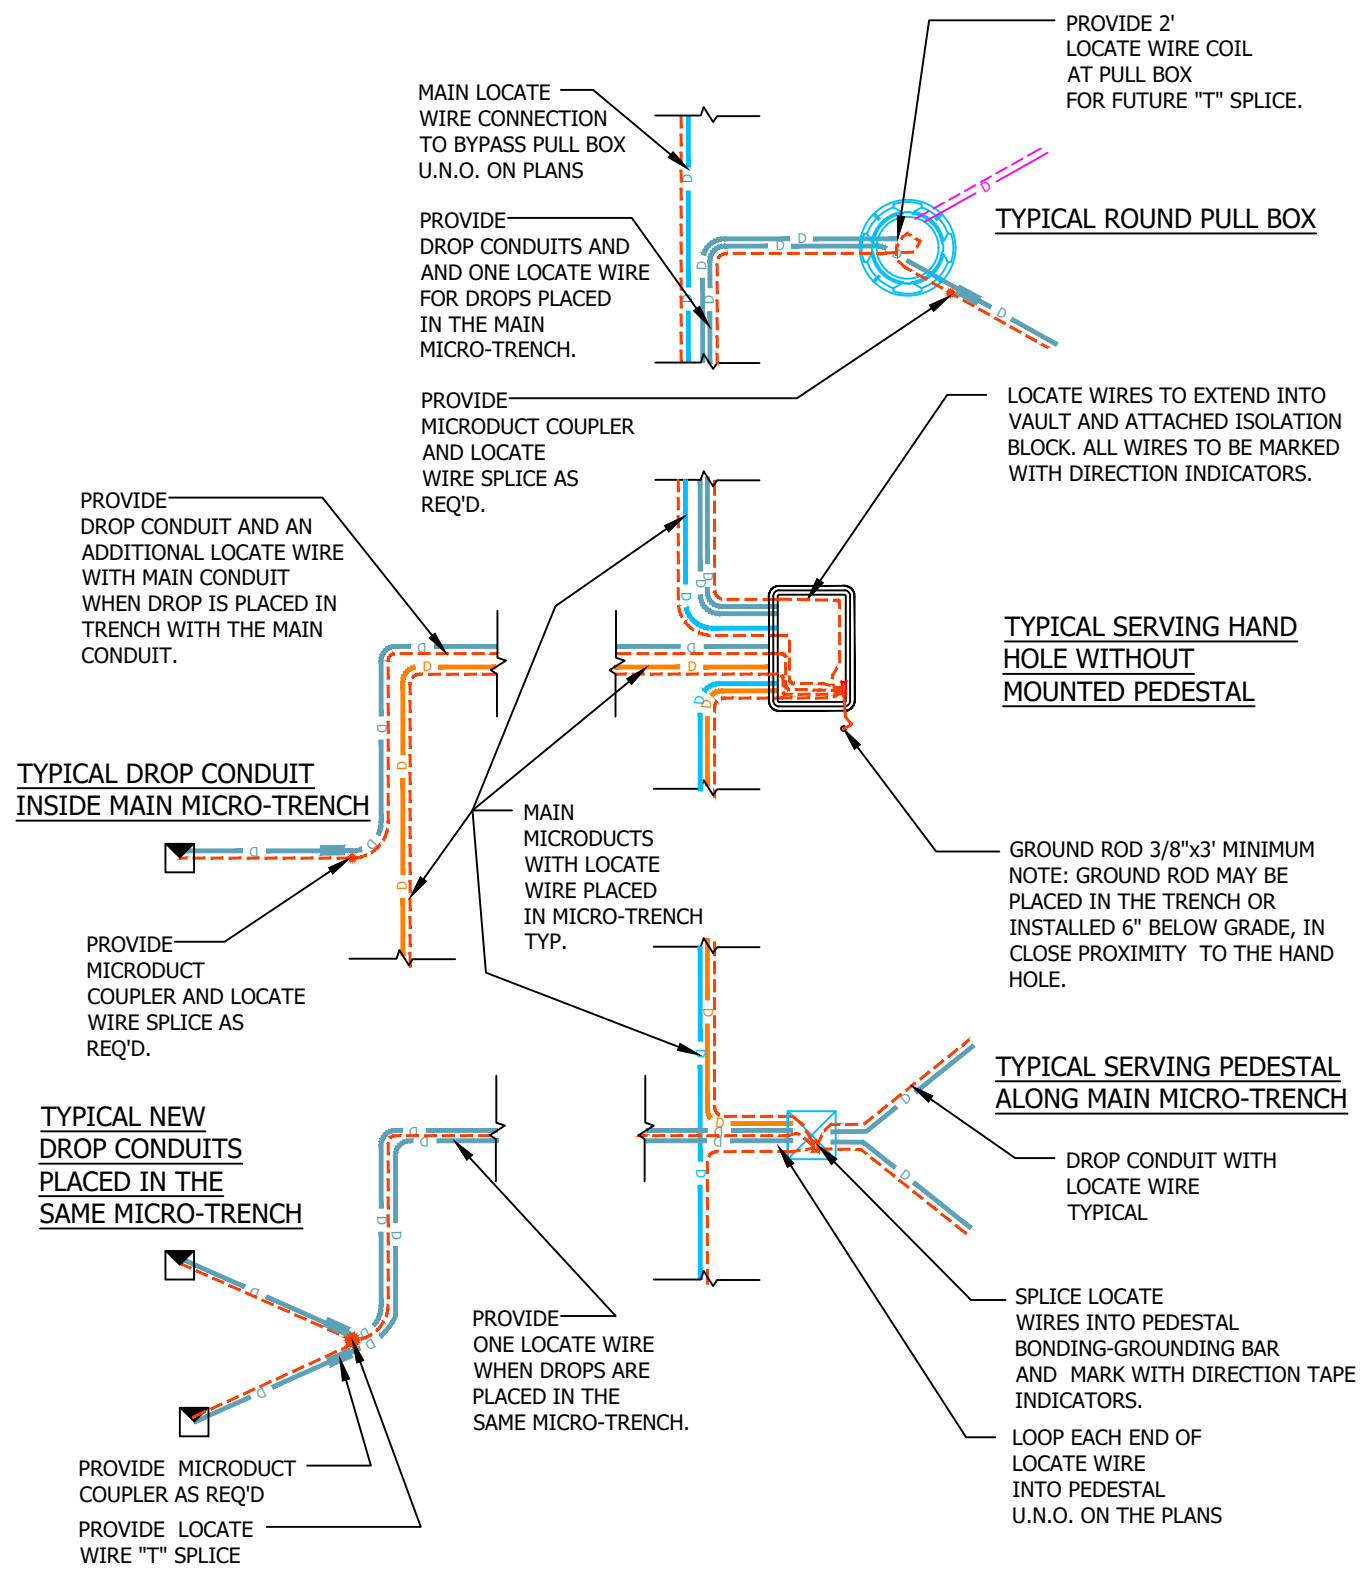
PROVIDE 2' LOCATE WIRE COIL AT PULL BOX FOR FUTURE "T" SPLICE.

MAIN LOCATE WIRE CONNECTION TO BYPASS PULL BOX U.N.O. ON PLANS

TYPICAL ROUND PULL BOX

PROVIDE DROP CONDUITS AND AND ONE LOCATE WIRE FOR DROPS PLACED IN THE MAIN MICRO-TRENCH.

PROVIDE MICRODUCT COUPLER AND LOCATE WIRE SPLICE AS REQ'D.

LOCATE WIRES TO EXTEND INTO VAULT AND ATTACHED ISOLATION BLOCK. ALL WIRES TO BE MARKED WITH DIRECTION INDICATORS.

PROVIDE DROP CONDUIT AND AN ADDITIONAL LOCATE WIRE WITH MAIN CONDUIT WHEN DROP IS PLACED IN TRENCH WITH THE MAIN CONDUIT.

TYPICAL SERVING HAND HOLE WITHOUT MOUNTED PEDESTAL

TYPICAL DROP CONDUIT INSIDE MAIN MICRO-TRENCH

MAIN MICRODUCTS WITH LOCATE WIRE PLACED IN MICRO-TRENCH TYP.

GROUND ROD 3/8"x3' MINIMUM
NOTE: GROUND ROD MAY BE PLACED IN THE TRENCH OR INSTALLED 6" BELOW GRADE, IN CLOSE PROXIMITY TO THE HAND HOLE.

PROVIDE MICRODUCT COUPLER AND LOCATE WIRE SPLICE AS REQ'D.

TYPICAL SERVING PEDESTAL ALONG MAIN MICRO-TRENCH

TYPICAL NEW DROP CONDUITS PLACED IN THE SAME MICRO-TRENCH

DROP CONDUIT WITH LOCATE WIRE TYPICAL

SPLICE LOCATE WIRES INTO PEDESTAL BONDING-GROUNDING BAR AND MARK WITH DIRECTION TAPE INDICATORS.

PROVIDE ONE LOCATE WIRE WHEN DROPS ARE PLACED IN THE SAME MICRO-TRENCH.

LOOP EACH END OF LOCATE WIRE INTO PEDESTAL U.N.O. ON THE PLANS

PROVIDE MICRODUCT COUPLER AS REQ'D

PROVIDE LOCATE WIRE "T" SPLICE